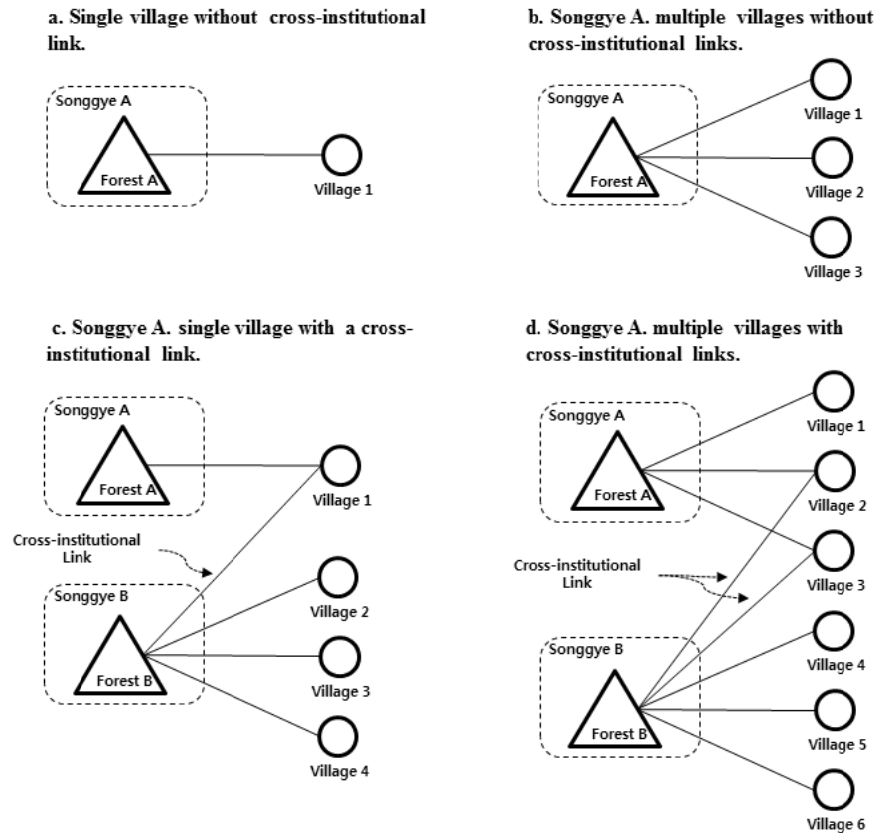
a. Single village without cross-institutional link.

Songgye A

Forest A

Village 1

b. Songgye A. multiple villages without cross-institutional links.

Songgye A

Forest A

Village 1

Village 2

Village 3

c. Songgye A. single village with a cross-institutional link.

Songgye A

Forest A

Village 1

Cross-institutional Link

Songgye B

Forest B

Village 2

Village 3

Village 4

d. Songgye A. multiple villages with cross-institutional links.

Songgye A

Forest A

Village 1

Village 2

Village 3

Cross-institutional Link

Songgye B

Forest B

Village 4

Village 5

Village 6